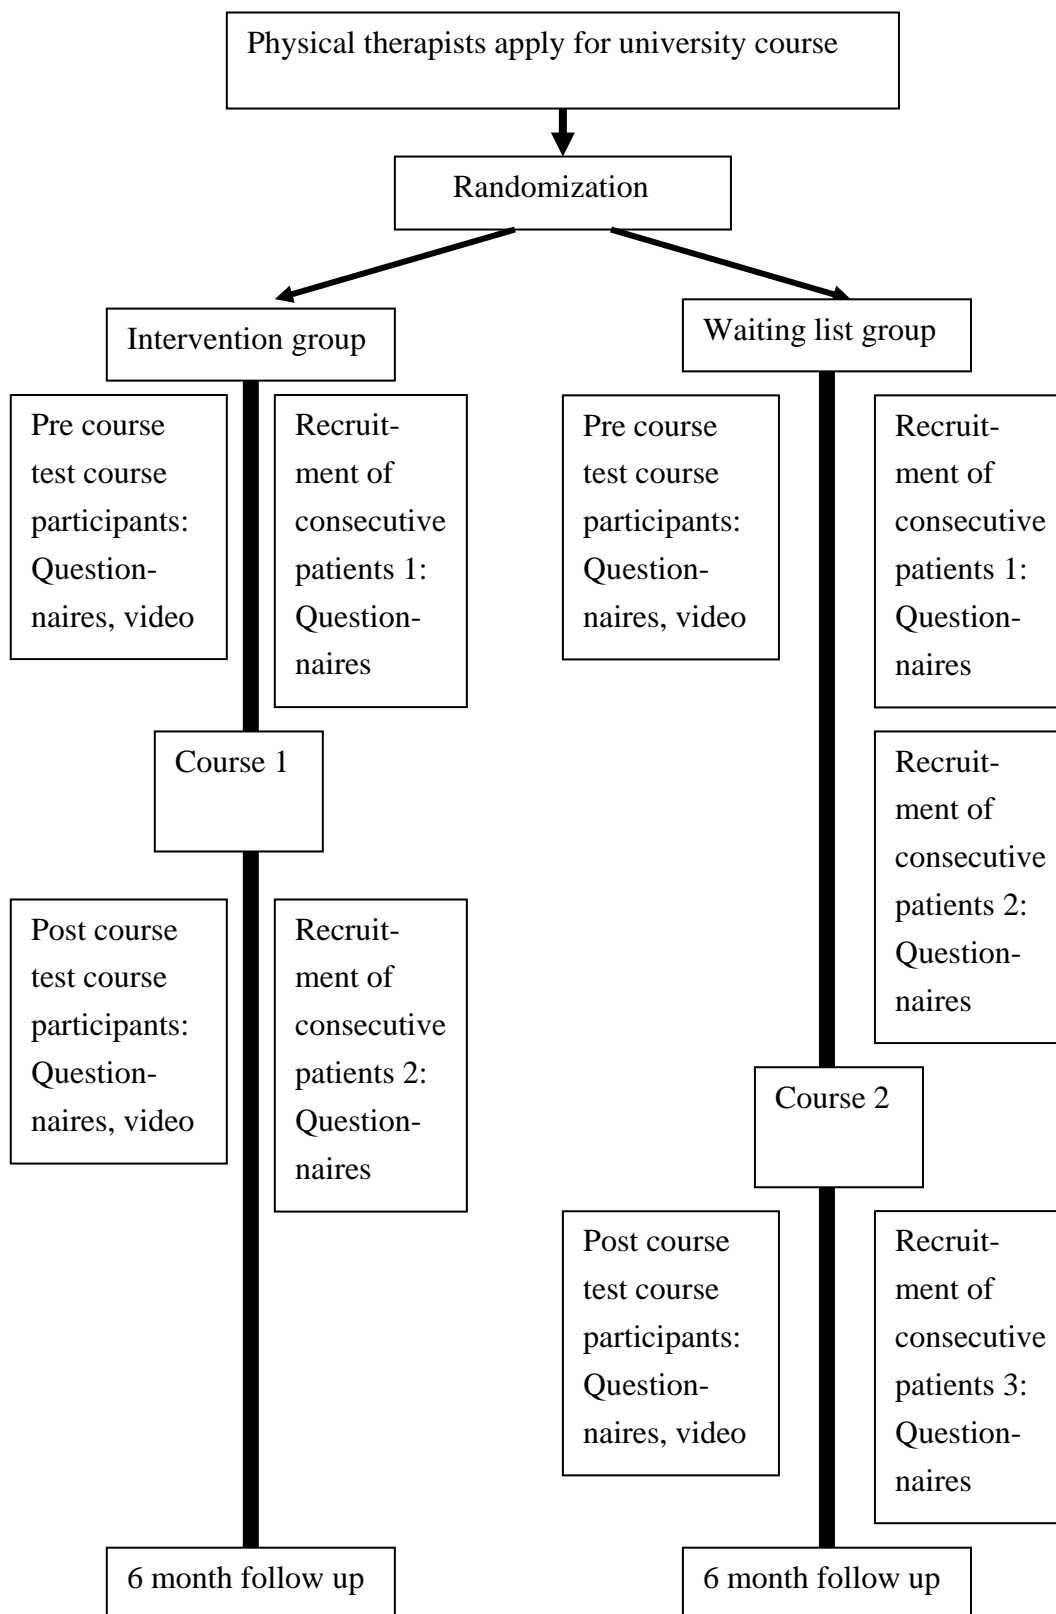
Physical therapists apply for university course

Randomization

Intervention group

Pre course test course participants: Questionnaires, video

Recruitment of consecutive patients 1: Questionnaires

Course 1

Post course test course participants: Questionnaires, video

Recruitment of consecutive patients 2: Questionnaires

6 month follow up

Waiting list group

Pre course test course participants: Questionnaires, video

Recruitment of consecutive patients 1: Questionnaires

Recruitment of consecutive patients 2: Questionnaires

Course 2

Post course test course participants: Questionnaires, video

Recruitment of consecutive patients 3: Questionnaires

6 month follow up